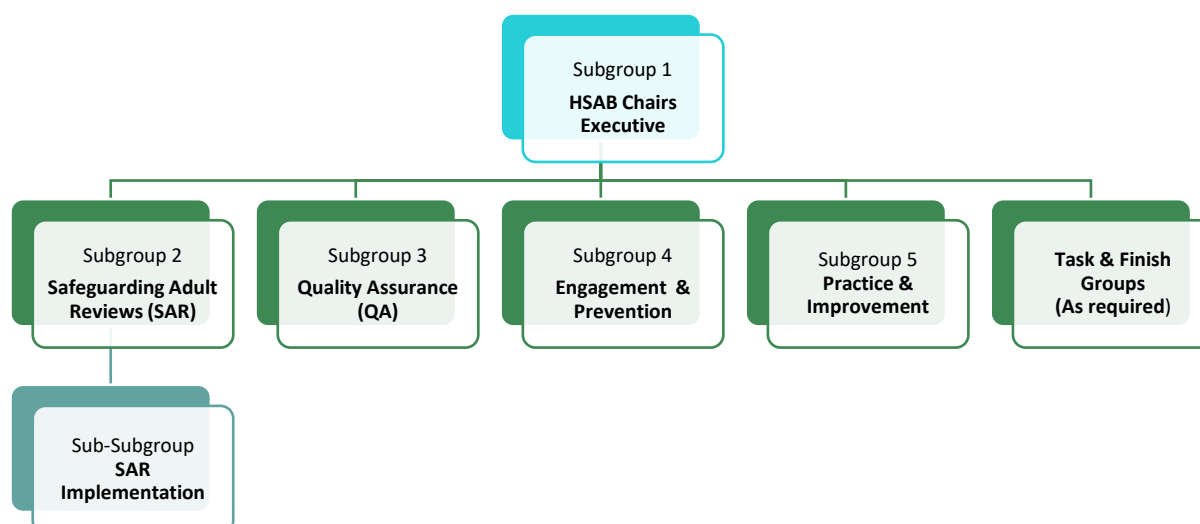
Subgroup 1
HSAB Chairs Executive

Subgroup 2
Safeguarding Adult Reviews (SAR)

Subgroup 3
Quality Assurance (QA)

Subgroup 4
Engagement & Prevention

Subgroup 5
Practice & Improvement

Task & Finish Groups (As required)

Sub-Subgroup
SAR Implementation